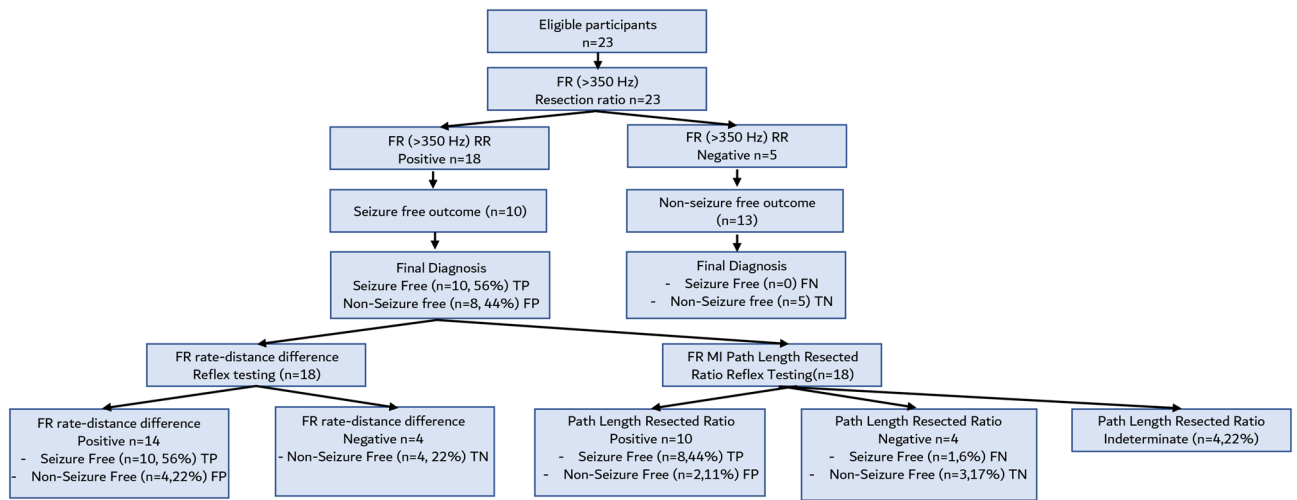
Eligible participants
n=23

FR (>350 Hz)
Resection ratio n=23

FR (>350 Hz) RR
Positive n=18

FR (>350 Hz) RR
Negative n=5

Seizure free outcome (n=10)

Non-seizure free outcome
(n=13)

Final Diagnosis
Seizure Free (n=10, 56%) TP
Non-Seizure free (n=8, 44%) FP

Final Diagnosis
- Seizure Free (n=0) FN
- Non-Seizure free (n=5) TN

FR rate-distance difference
Reflex testing (n=18)

FR MI Path Length Resected
Ratio Reflex Testing(n=18)

FR rate-distance difference
Positive n=14
- Seizure Free (n=10, 56%) TP
- Non-Seizure Free (n=4,22%) FP

FR rate-distance difference
Negative n=4
- Non-Seizure Free (n=4, 22%) TN

Path Length Resected Ratio
Positive n=10
- Seizure Free (n=8,44%) TP
- Non-Seizure Free (n=2,11%) FP

Path Length Resected Ratio
Negative n=4
- Seizure Free (n=1,6%) FN
- Non-Seizure Free (n=3,17%) TN

Path Length Resected Ratio
Indeterminate (n=4,22%)